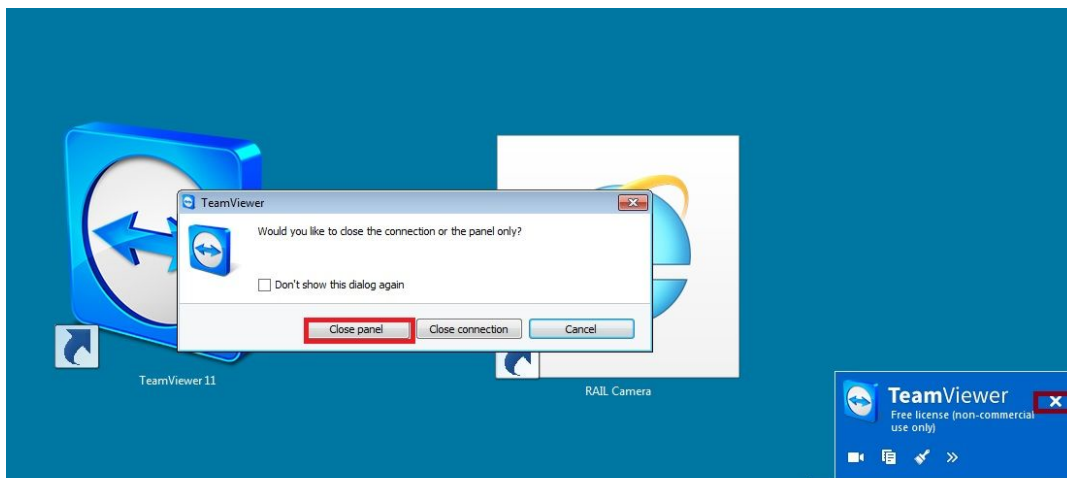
TeamViewer

Would you like to close the connection or the panel only?

Don't show this dialog again

Close panel
Close connection
Cancel

TeamViewer 11

RAIL Camera

TeamViewer
Free license (non-commercial use only)